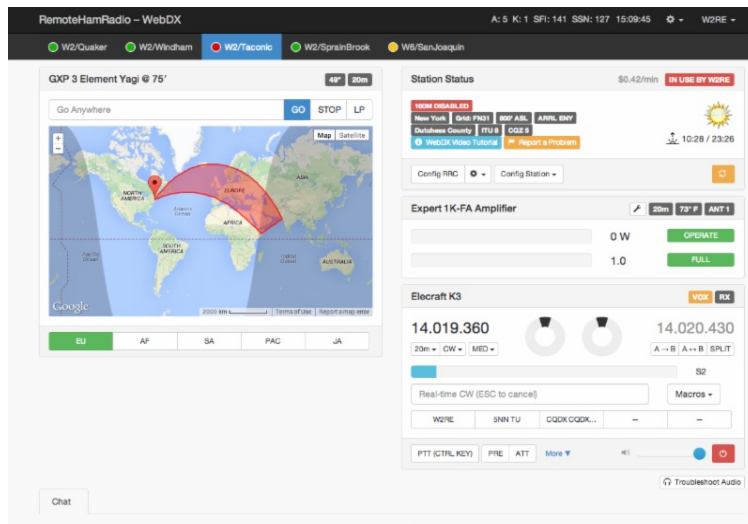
RemoteHamRadio – WebDX

A: 5 K: 1 SFI: 141 SSN: 127 15:09:45 W2RE

W2/Quaker W2/Windham W2/Taconic W2/SprainBrook W6/SanJosquin

GXP 3 Element Yagi @ 75'

49° 20m

Go Anywhere GO STOP LP

Map Satellite

NORTH AMERICA EUROPE ASIA AFRICA SOUTH AMERICA AUSTRALIA Atlantic Ocean Pacific Ocean Indian Ocean

Google 2000 km Terms of Use Report a map error

EU AF SA PAC JA

Station Status

$0.42/min IN USE BY W2RE

160M DISABLED
New York Grid: FN31 800' ASL ARRL ENY
Dutchess County ITU 8 CQZ 5
WebDX Video Tutorial Report a Problem

10:28 / 23:26

Config RRC Config Station

Expert 1K-FA Amplifier

20m 73° F ANT 1

0 W OPERATE

1.0 FULL

Elecraft K3

VOX RX

14.019.360

14.020.430

20m CW MED

A → B A ↔ B SPLIT

S2

Real-time CW (ESC to cancel)

Macros

W2RE 5NN TU CQDX CQDX... – –

PTT (CTRL KEY) PRE ATT More

Troubleshoot Audio

Chat